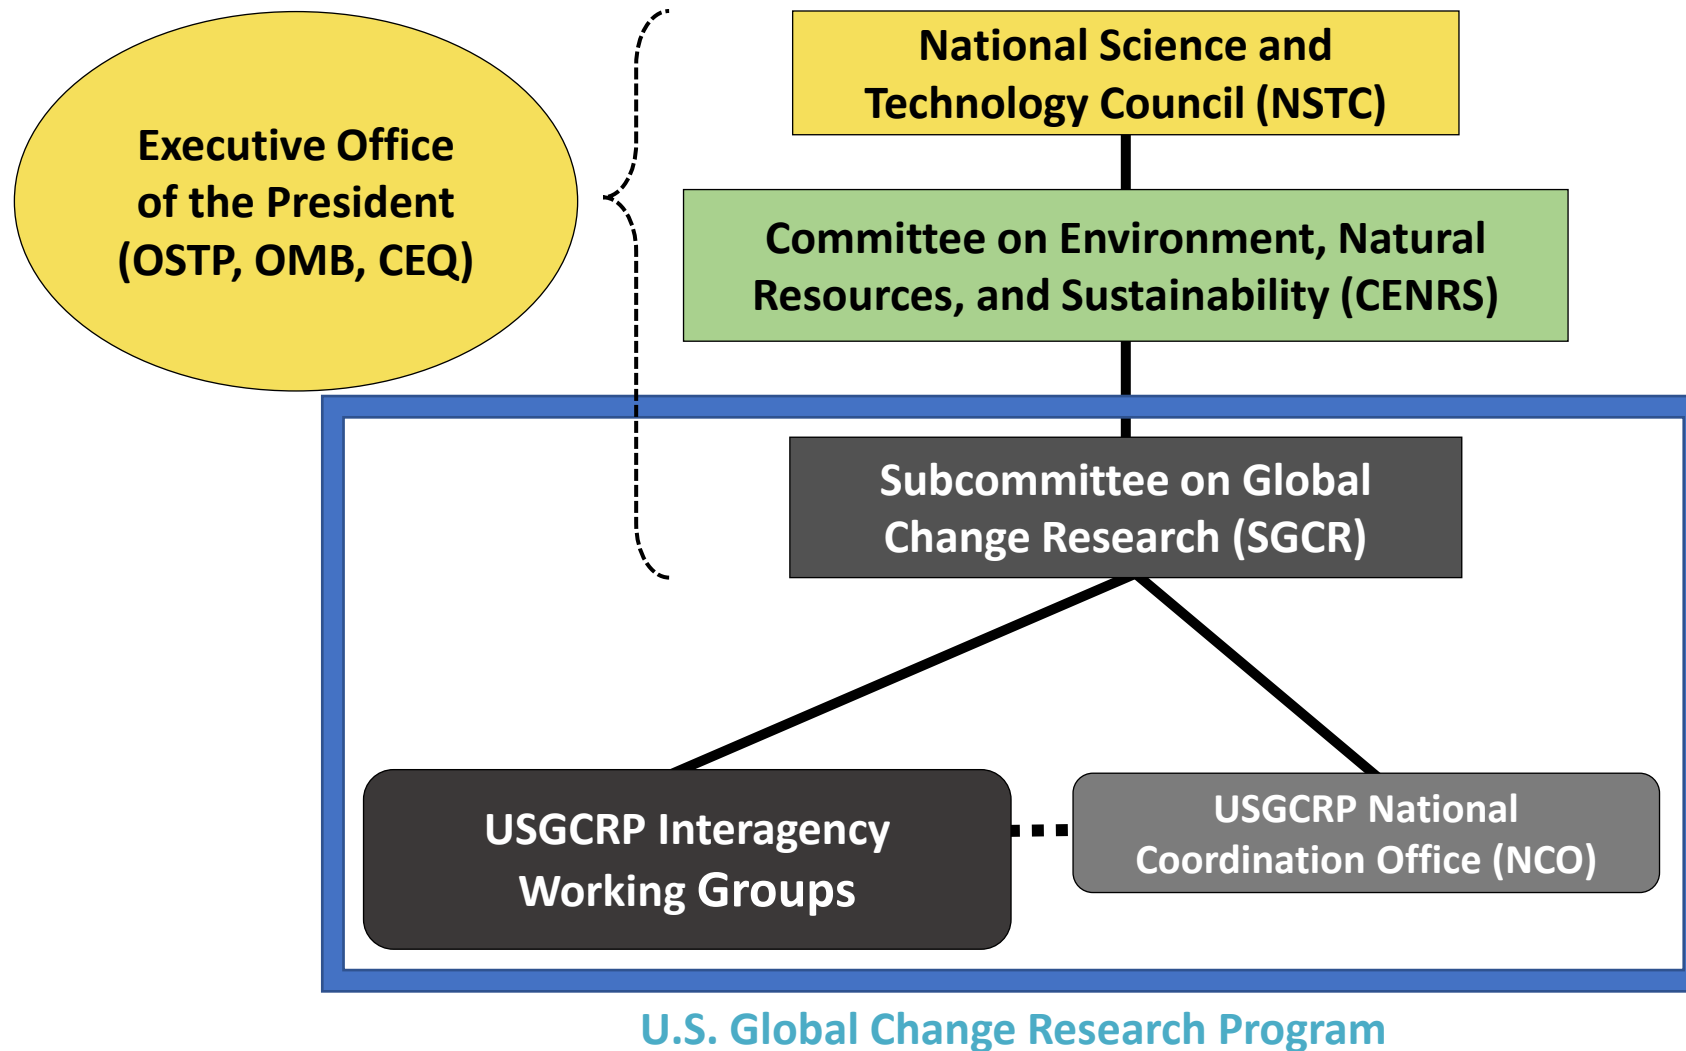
Executive Office of the President (OSTP, OMB, CEQ)

National Science and Technology Council (NSTC)

Committee on Environment, Natural Resources, and Sustainability (CENRS)

Subcommittee on Global Change Research (SGCR)

USGCRP Interagency Working Groups

USGCRP National Coordination Office (NCO)

U.S. Global Change Research Program